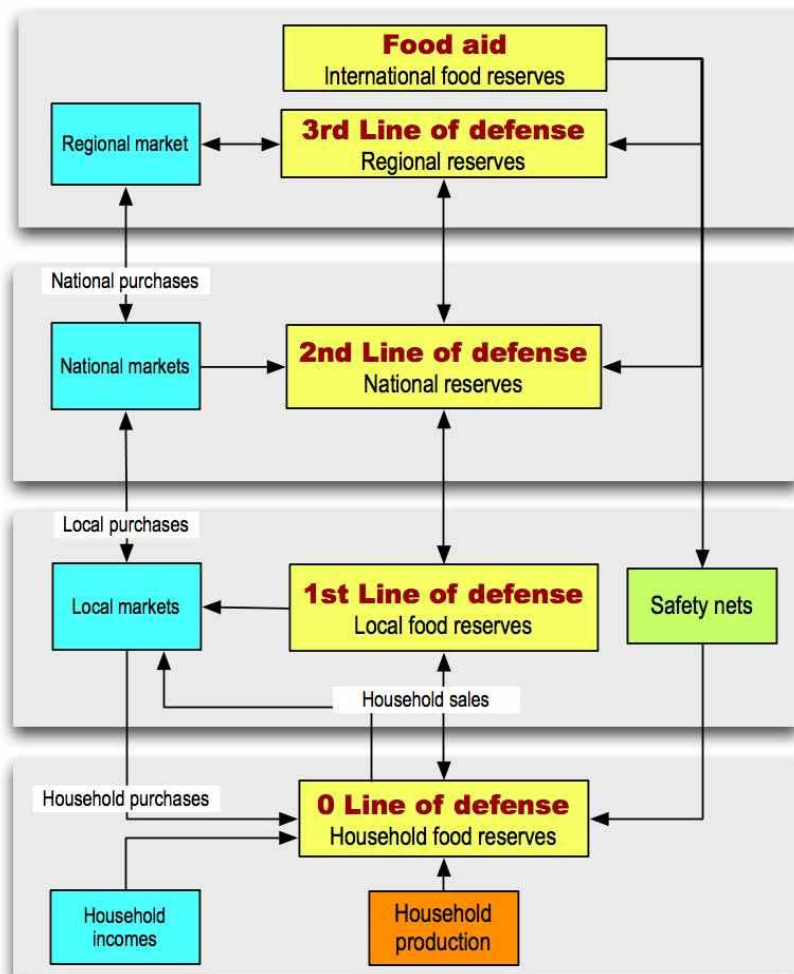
Food aid
International food reserves

Regional market

3rd Line of defense
Regional reserves

National purchases

National markets

2nd Line of defense
National reserves

Local purchases

Local markets

1st Line of defense
Local food reserves

Safety nets

Household sales

Household purchases

0 Line of defense
Household food reserves

Household incomes

Household production